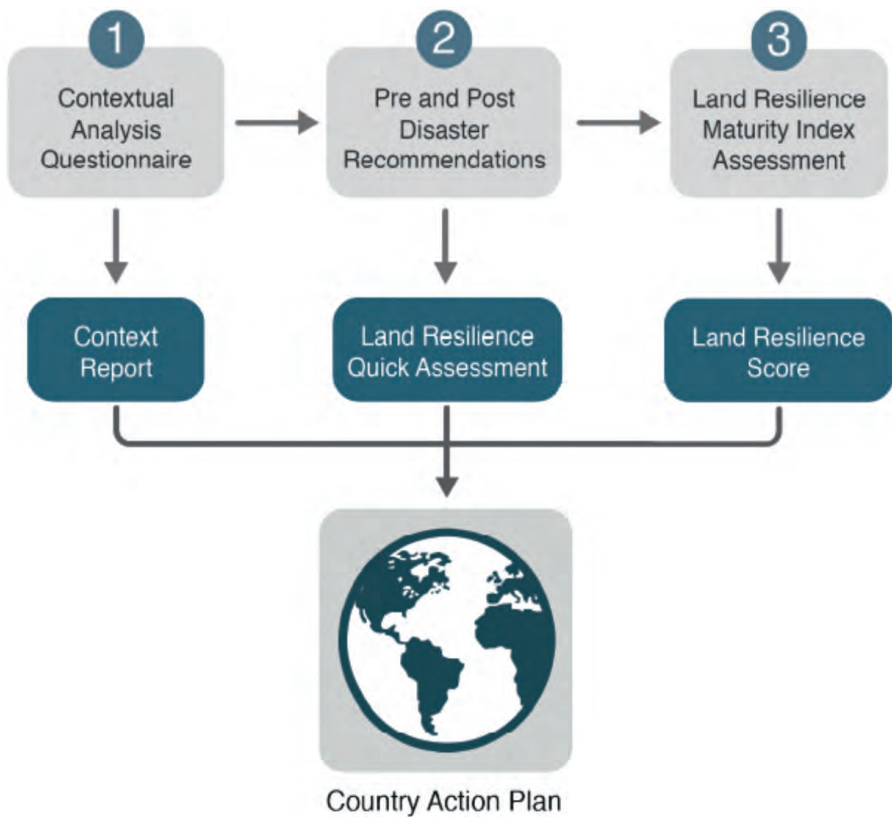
1
Contextual Analysis Questionnaire

2
Pre and Post Disaster Recommendations

3
Land Resilience Maturity Index Assessment

Context Report

Land Resilience Quick Assessment

Land Resilience Score

Country Action Plan